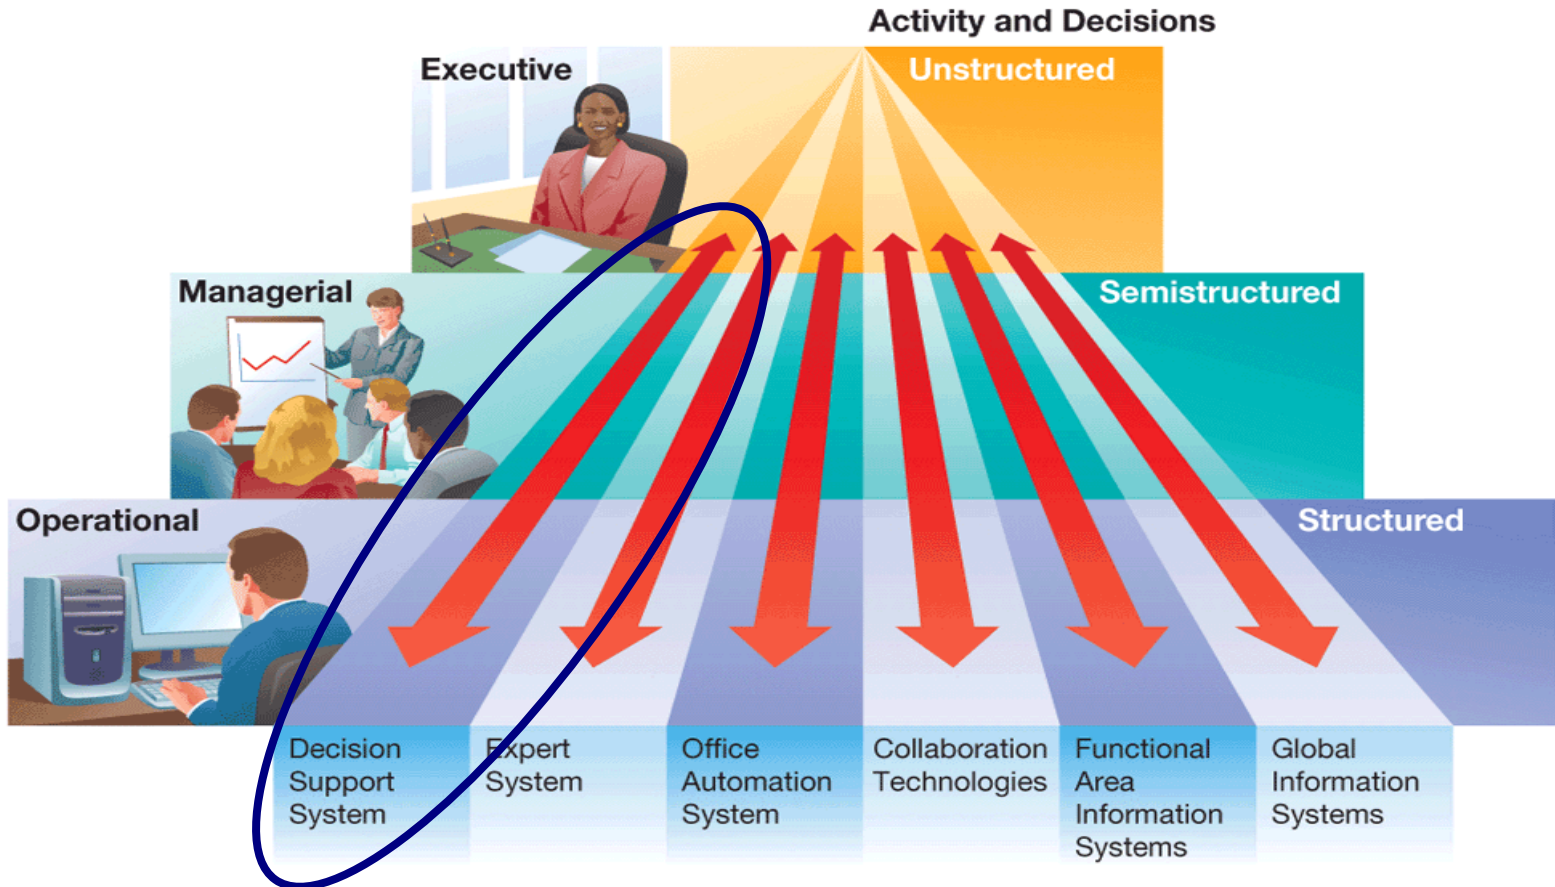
Activity and Decisions

Executive

Unstructured

Managerial

Semistructured

Operational

Structured

Decision Support System

Expert System

Office Automation System

Collaboration Technologies

Functional Area Information Systems

Global Information Systems